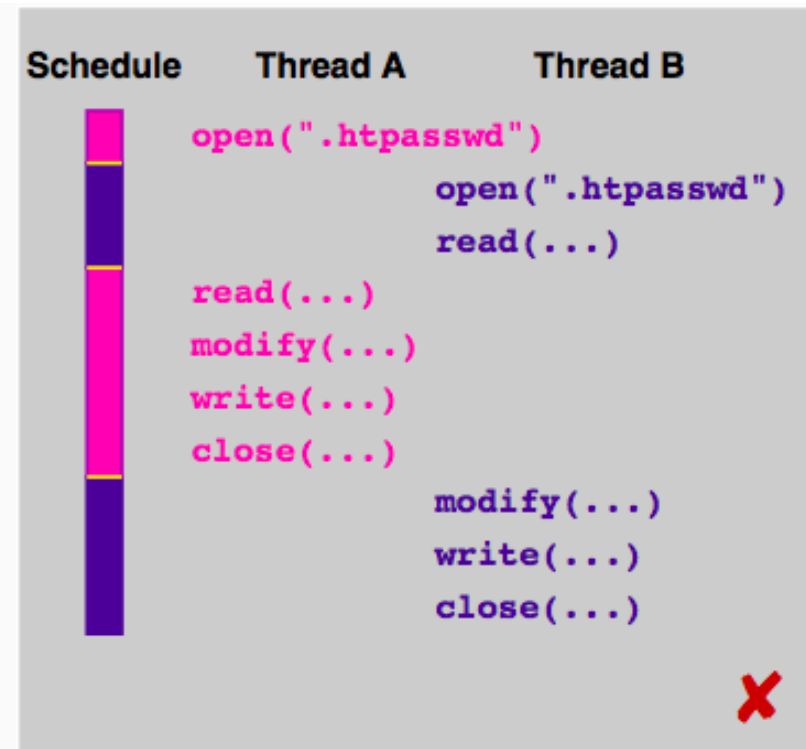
| Schedule | Thread A | Thread B |
|---|---|---|
| | open(".htpasswd") | |
| | | open(".htpasswd") |
| | | read(...) |
| | read(...) | |
| | modify(...) | |
| | write(...) | |
| | close(...) | |
| | | modify(...) |
| | | write(...) |
| | | close(...) |

✗